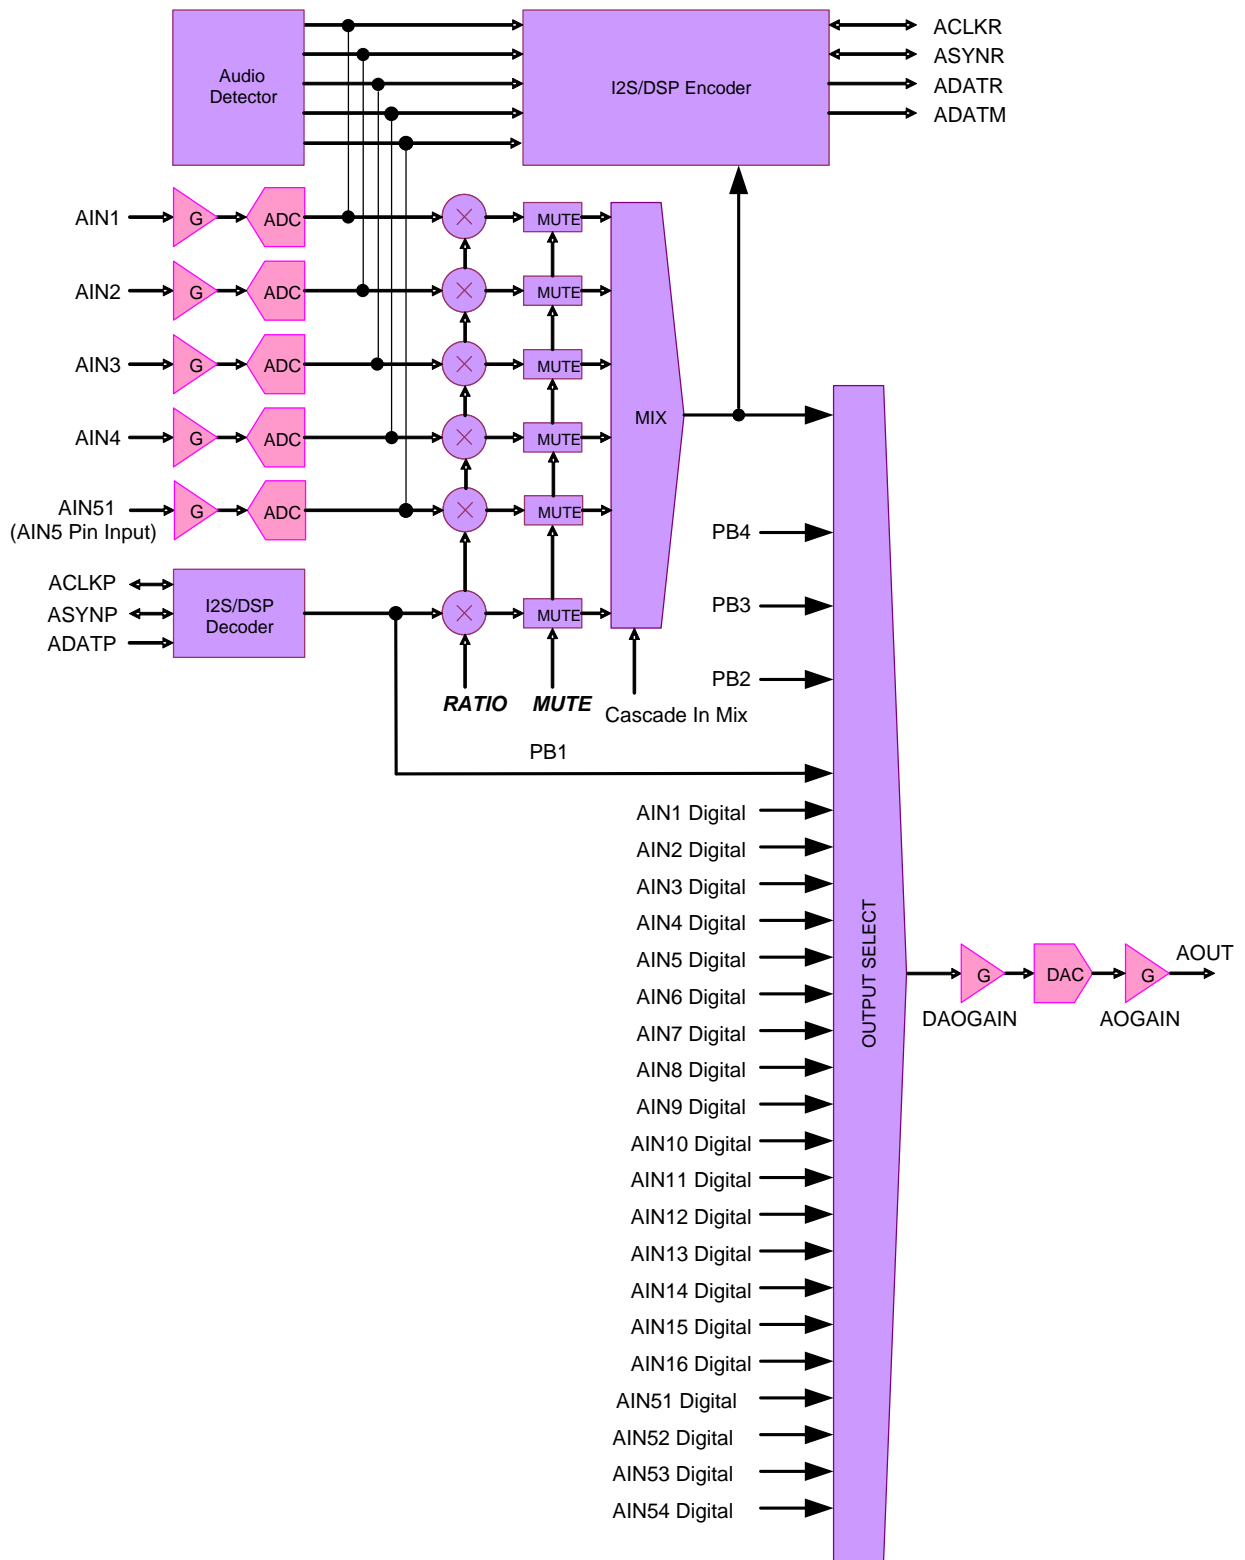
Audio Detector

I2S/DSP Encoder

ACLKR
ASYNR
ADATR
ADATM

AIN1
G
ADC
MUTE

AIN2
G
ADC
MUTE

AIN3
G
ADC
MUTE

AIN4
G
ADC
MUTE

MIX

AIN51
(AIN5 Pin Input)
G
ADC
MUTE

ACLKP
ASYNP
ADATP
I2S/DSP Decoder
MUTE

PB4
PB3
PB2

RATIO
MUTE
Cascade In Mix

PB1

AIN1 Digital
AIN2 Digital
AIN3 Digital
AIN4 Digital
AIN5 Digital
AIN6 Digital
AIN7 Digital
AIN8 Digital
AIN9 Digital
AIN10 Digital
AIN11 Digital
AIN12 Digital
AIN13 Digital
AIN14 Digital
AIN15 Digital
AIN16 Digital
AIN51 Digital
AIN52 Digital
AIN53 Digital
AIN54 Digital

OUTPUT SELECT

G
DAC
G
AOUT
DAOGAIN
AOGAIN